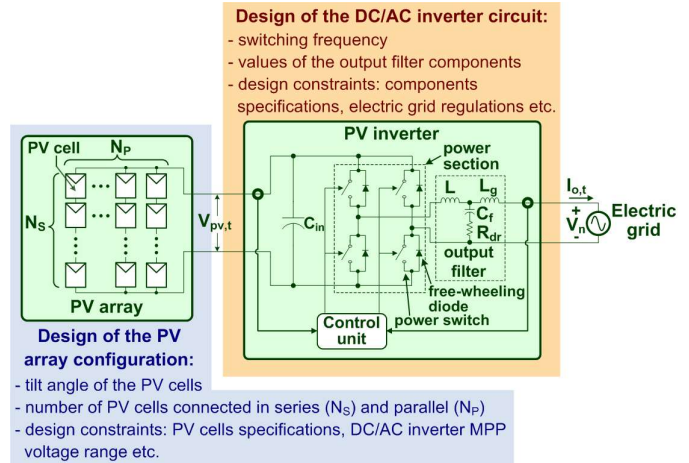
Design of the DC/AC inverter circuit:
- switching frequency
- values of the output filter components
- design constraints: components specifications, electric grid regulations etc.

PV inverter

PV cell

$N_P$

$N_S$

PV array

$V_{pv,t}$

$C_{in}$

power section

L

$L_g$

$C_f$

$R_{dr}$

output filter

free-wheeling diode

power switch

Control unit

$I_{o,t}$

+

$V_n$

-

Electric grid

Design of the PV array configuration:
- tilt angle of the PV cells
- number of PV cells connected in series ($N_S$) and parallel ($N_P$)
- design constraints: PV cells specifications, DC/AC inverter MPP voltage range etc.